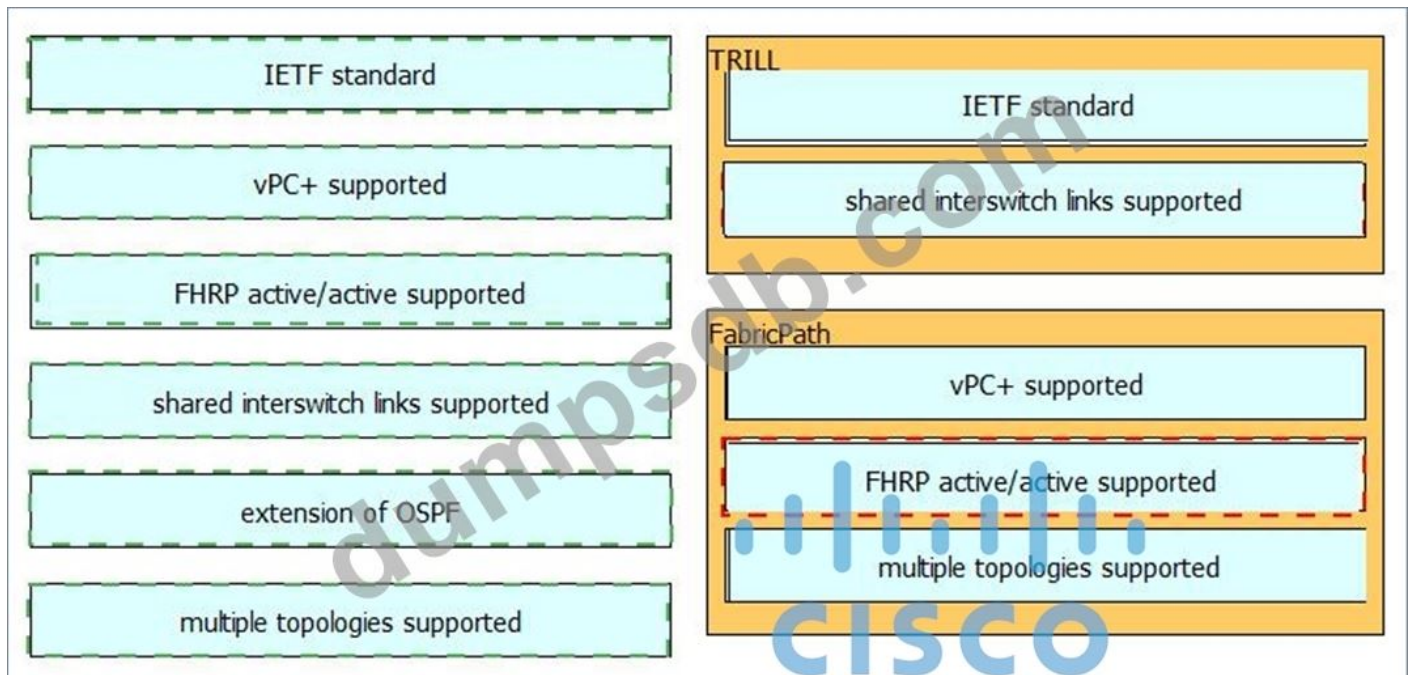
IETF standard

vPC+ supported

FHRP active/active supported

shared interswitch links supported

extension of OSPF

multiple topologies supported

TRILL

IETF standard

shared interswitch links supported

FabricPath

vPC+ supported

FHRP active/active supported

multiple topologies supported

dumpsdb.com

cisco